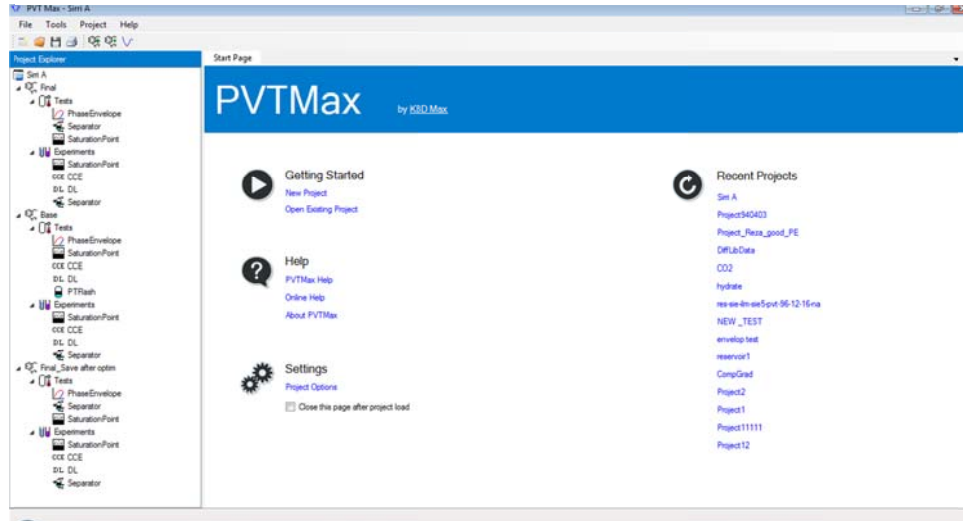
PVT Max - Siri A

File Tools Project Help

Project Explorer

Siri A
Final
Tests
PhaseEnvelope
Separator
SaturationPoint
Experiments
SaturationPoint
CCE CCE
DL DL
Separator
Base
Tests
PhaseEnvelope
SaturationPoint
CCE CCE
DL DL
PTFlash
Experiments
SaturationPoint
CCE CCE
DL DL
Separator
Final_Save after optim
Tests
PhaseEnvelope
Separator
SaturationPoint
Experiments
SaturationPoint
CCE CCE
DL DL
Separator

Start Page

PVTMax by KBD Max

Getting Started
New Project
Open Existing Project

Help
PVTMax Help
Online Help
About PVTMax

Settings
Project Options
Close this page after project load

Recent Projects
Siri A
Project940403
Project_Reza_good_PE
DiffLibData
CO2
hydrate
res-sie-4m-sie5-pvt-96-12-16-na
NEW _TEST
envelop test
reservoir1
CompGrad
Project2
Project1
Project11111
Project12